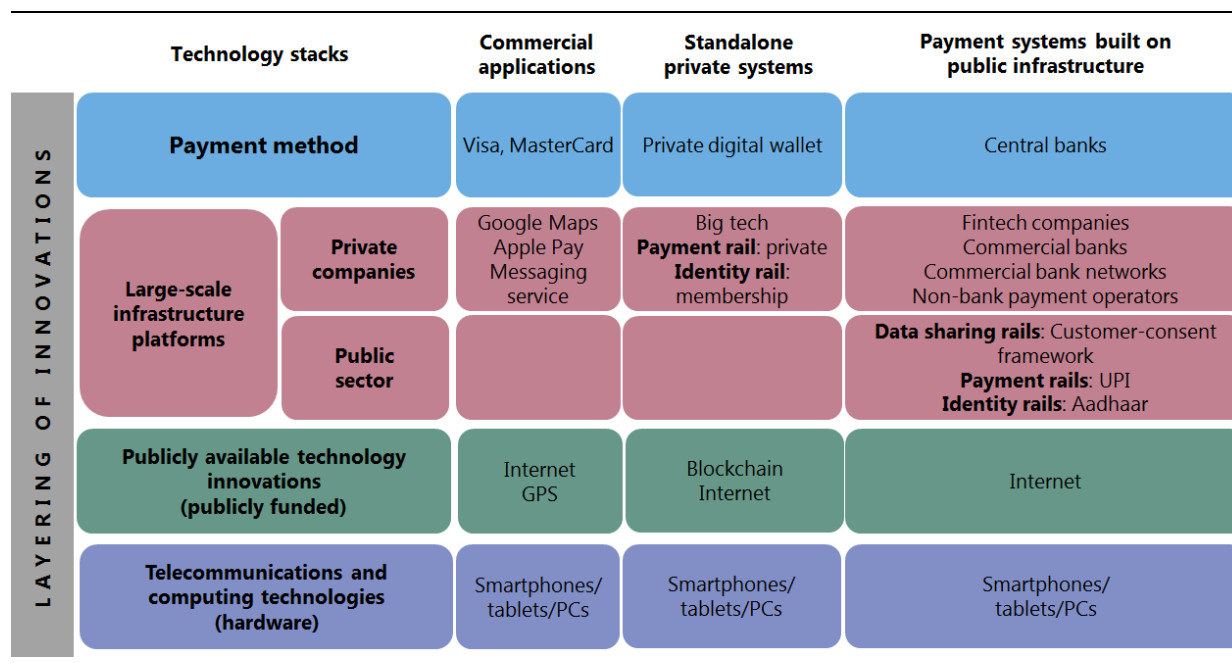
LAYERING OF INNOVATIONS

| Technology stacks | | Commercial applications | Standalone private systems | Payment systems built on public infrastructure |
|---|---|---|---|---|
| **Payment method** | | Visa, MasterCard | Private digital wallet | Central banks |
| **Large-scale infrastructure platforms** | **Private companies** | Google Maps Apple Pay Messaging service | Big tech **Payment rail**: private **Identity rail**: membership | Fintech companies Commercial banks Commercial bank networks Non-bank payment operators |
| | **Public sector** | | | **Data sharing rails**: Customer-consent framework **Payment rails**: UPI **Identity rails**: Aadhaar |
| **Publicly available technology innovations (publicly funded)** | | Internet GPS | Blockchain Internet | Internet |
| **Telecommunications and computing technologies (hardware)** | | Smartphones/ tablets/PCs | Smartphones/ tablets/PCs | Smartphones/ tablets/PCs |